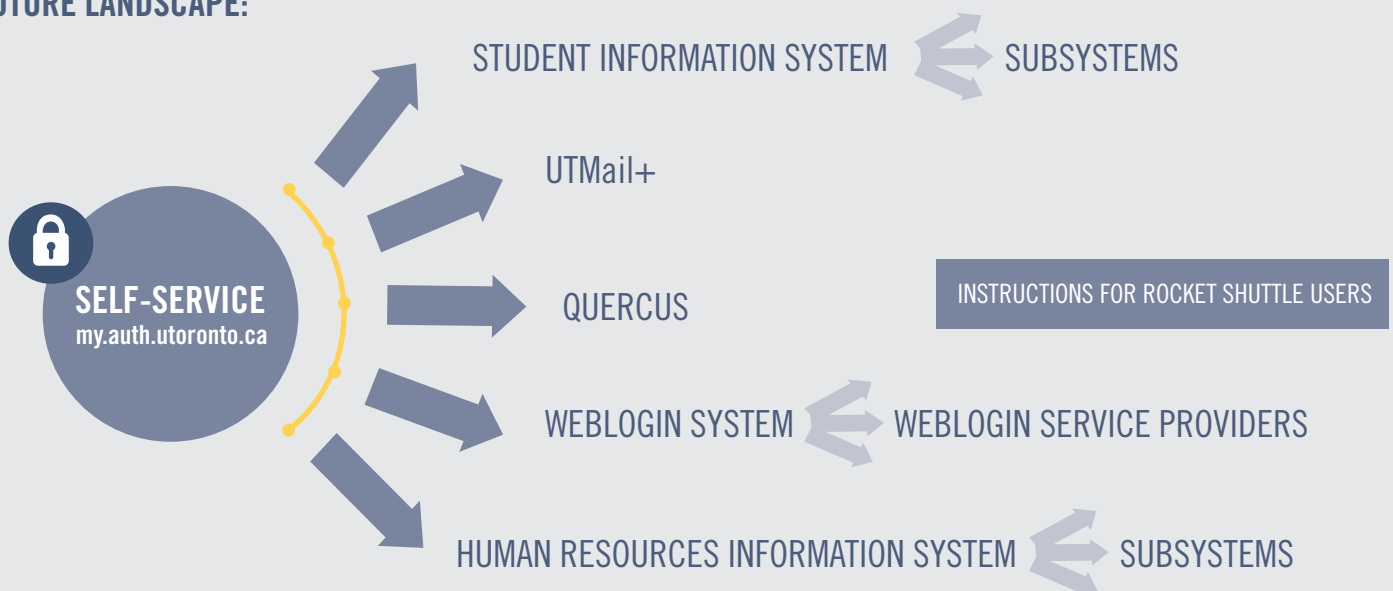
UTURE LANDSCAPE:

SELF-SERVICE
my.auth.utoronto.ca

STUDENT INFORMATION SYSTEM SUBSYSTEMS

UTMail+

QUERCUS

INSTRUCTIONS FOR ROCKET SHUTTLE USERS

WEBLOGIN SYSTEM WEBLOGIN SERVICE PROVIDERS

HUMAN RESOURCES INFORMATION SYSTEM SUBSYSTEMS